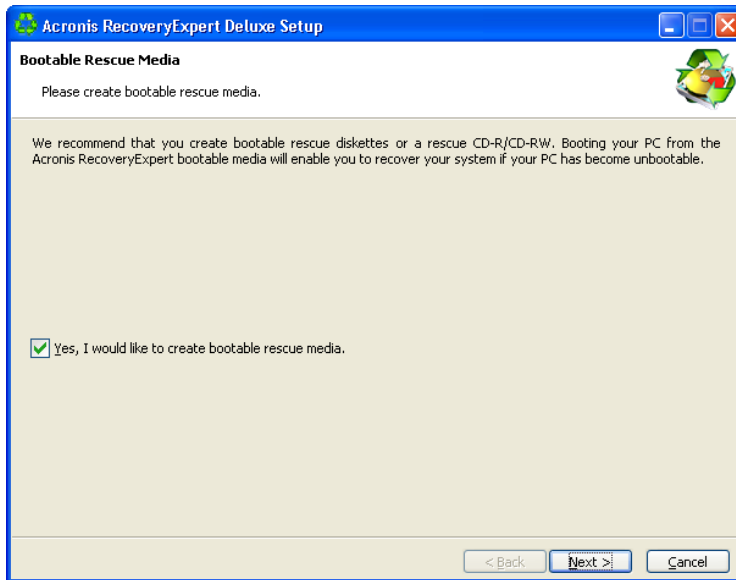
Acronis RecoveryExpert Deluxe Setup

Bootable Rescue Media

Please create bootable rescue media.

We recommend that you create bootable rescue diskettes or a rescue CD-R/CD-RW. Booting your PC from the Acronis RecoveryExpert bootable media will enable you to recover your system if your PC has become unbootable.

Yes, I would like to create bootable rescue media.

< Back

Next >

Cancel